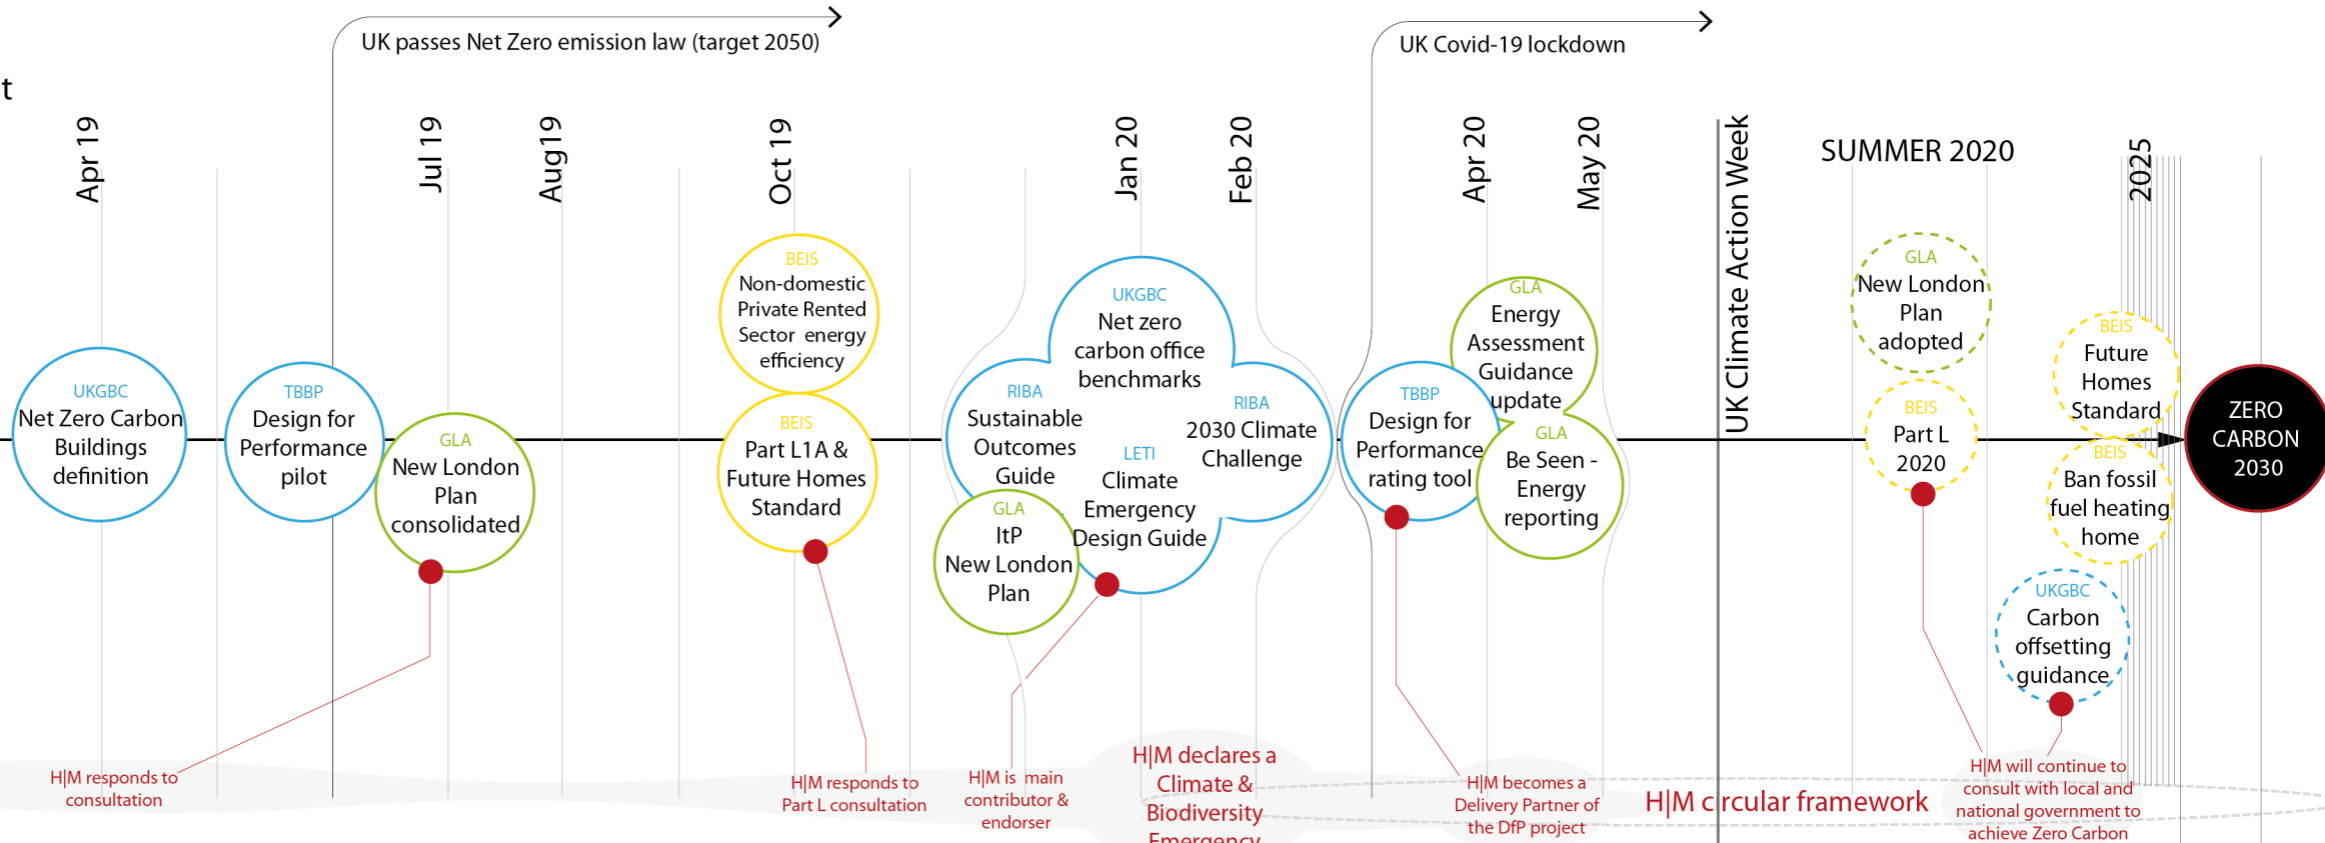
t

UK passes Net Zero emission law (target 2050)

UK Covid-19 lockdown

Apr 19

Jul 19

Aug19

Oct 19

Jan 20

Feb 20

Apr 20

May 20

UK Climate Action Week

SUMMER 2020

2025

UKGBC
Net Zero Carbon Buildings definition

TBBP
Design for Performance pilot

GLA
New London Plan consolidated

BEIS
Non-domestic Private Rented Sector energy efficiency

BEIS
Part L1A & Future Homes Standard

UKGBC
Net zero carbon office benchmarks

RIBA
Sustainable Outcomes Guide

RIBA
2030 Climate Challenge

LETI
Climate Emergency Design Guide

GLA
ItP
New London Plan

GLA
Energy Assessment Guidance update

TBBP
Design for Performance rating tool

GLA
Be Seen - Energy reporting

GLA
New London Plan adopted

BEIS
Part L 2020

BEIS
Future Homes Standard

BEIS
Ban fossil fuel heating home

UKGBC
Carbon offsetting guidance

ZERO CARBON 2030

H|M responds to consultation

H|M responds to Part L consultation

H|M is main contributor & endorser

H|M declares a Climate & Biodiversity Emergency

H|M becomes a Delivery Partner of the DfP project

H|M circular framework

H|M will continue to consult with local and national government to achieve Zero Carbon